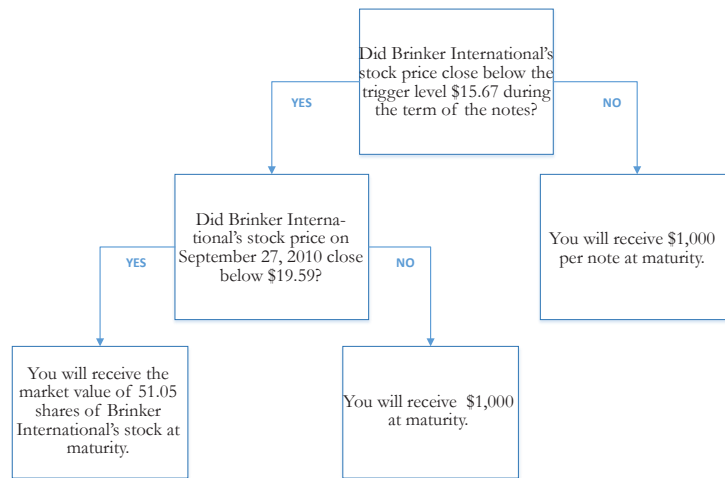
Did Brinker International's stock price close below the trigger level $15.67 during the term of the notes?

YES

NO

Did Brinker International's stock price on September 27, 2010 close below $19.59?

You will receive $1,000 per note at maturity.

YES

NO

You will receive the market value of 51.05 shares of Brinker International's stock at maturity.

You will receive $1,000 at maturity.